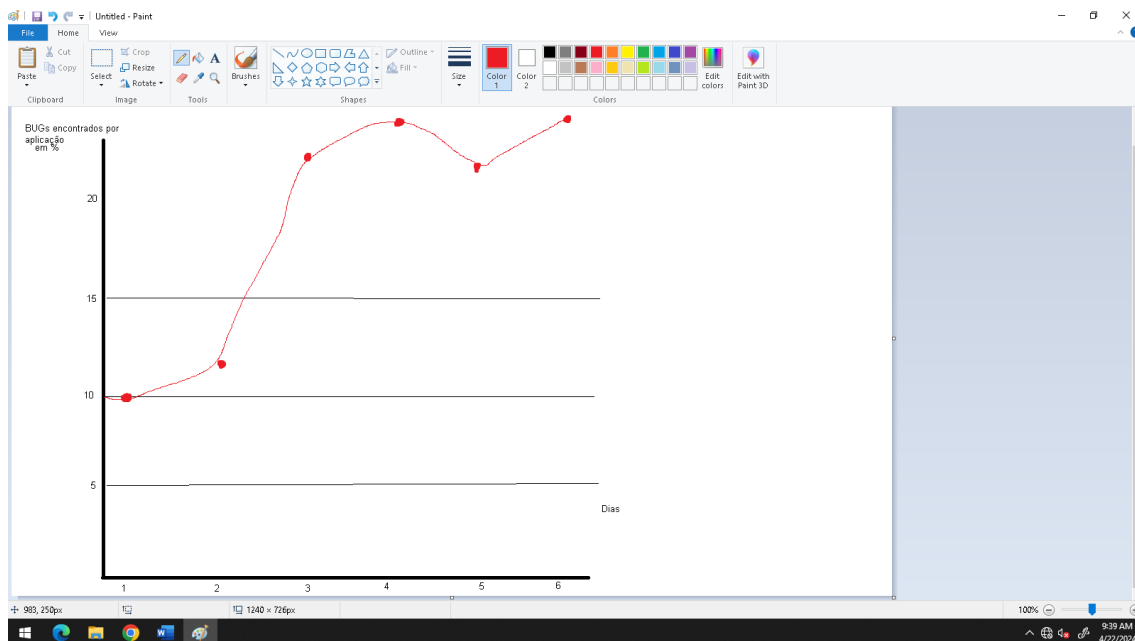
Untitled - Paint

File Home View

Paste Cut Copy Clipboard
Select Crop Resize Rotate Image
Tools
Brushes
Outline Fill Shapes
Size
Color 1 Color 2
Edit colors
Edit with Paint 3D
Colors

BUGs encontrados por aplicação em %

20
15
10
5

Dias

1 2 3 4 5 6

983, 250px
1240 × 726px
100%

9:39 AM
4/22/2024